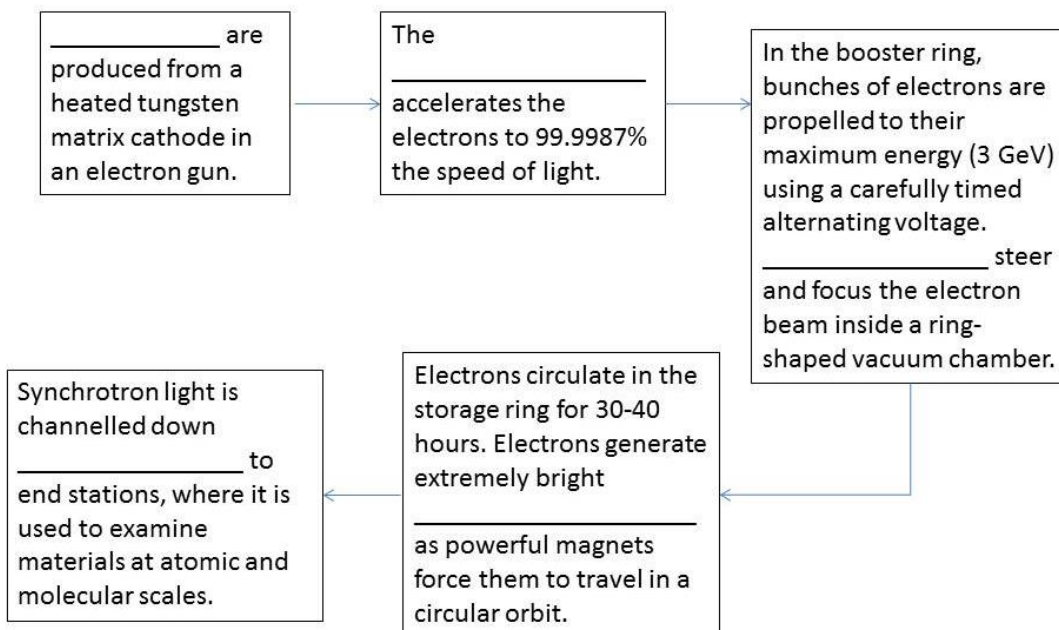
_____________ are produced from a heated tungsten matrix cathode in an electron gun.

The

____________________

accelerates the electrons to 99.9987% the speed of light.

In the booster ring, bunches of electrons are propelled to their maximum energy (3 GeV) using a carefully timed alternating voltage. ________________ steer and focus the electron beam inside a ring-shaped vacuum chamber.

Electrons circulate in the storage ring for 30-40 hours. Electrons generate extremely bright

____________________

as powerful magnets force them to travel in a circular orbit.

Synchrotron light is channelled down ________________ to end stations, where it is used to examine materials at atomic and molecular scales.